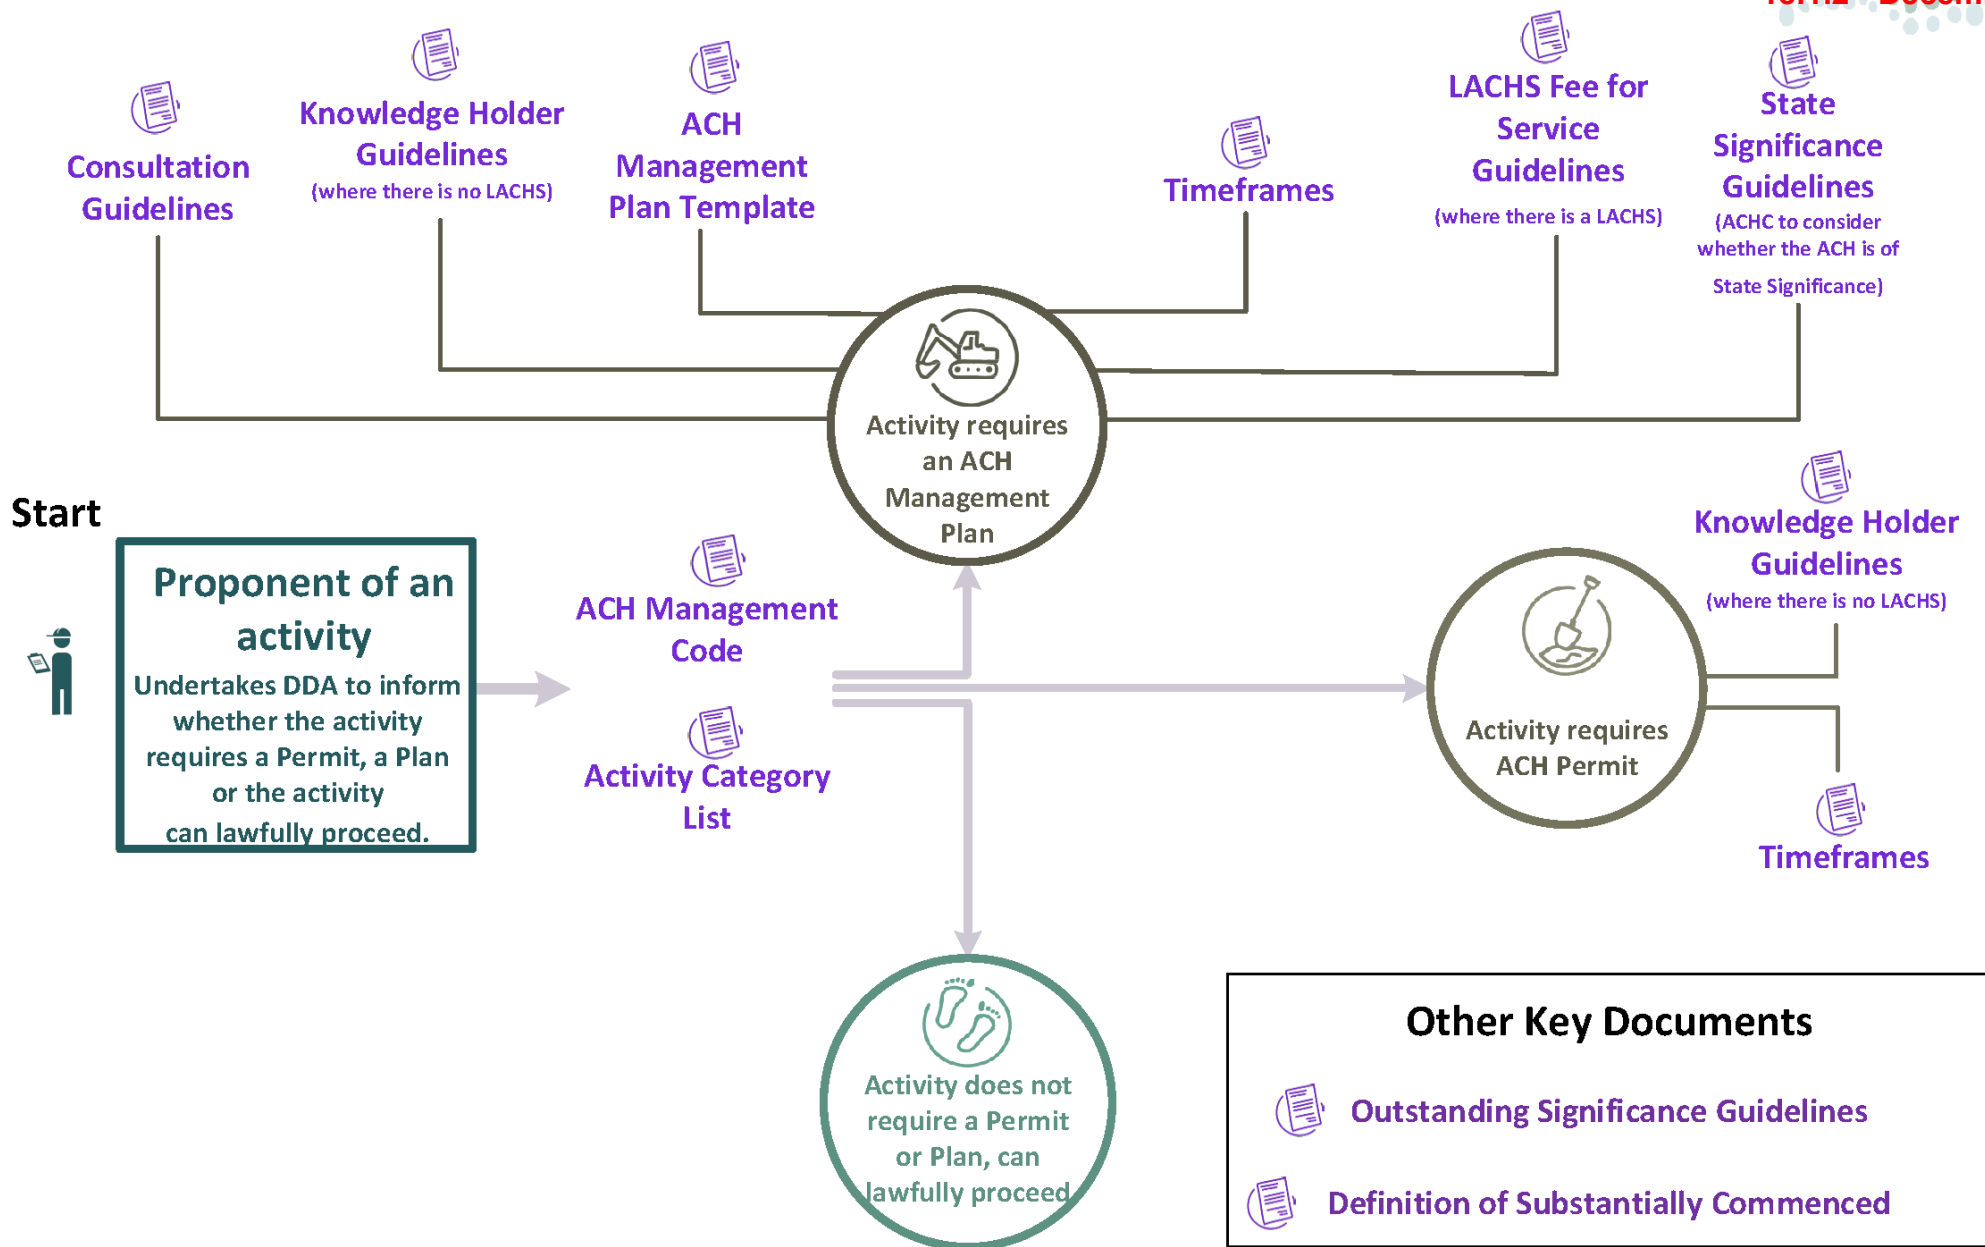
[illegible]

Consultation Guidelines

Knowledge Holder Guidelines (where there is no LACHS)

ACH Management Plan Template

Timeframes

LACHS Fee for Service Guidelines (where there is a LACHS)

State Significance Guidelines (ACHC to consider whether the ACH is of State Significance)

Activity requires an ACH Management Plan

Start

Proponent of an activity
Undertakes DDA to inform whether the activity requires a Permit, a Plan or the activity can lawfully proceed.

ACH Management Code

Activity Category List

Knowledge Holder Guidelines (where there is no LACHS)

Activity requires ACH Permit

Timeframes

Activity does not require a Permit or Plan, can lawfully proceed

Other Key Documents

Outstanding Significance Guidelines

Definition of Substantially Commenced